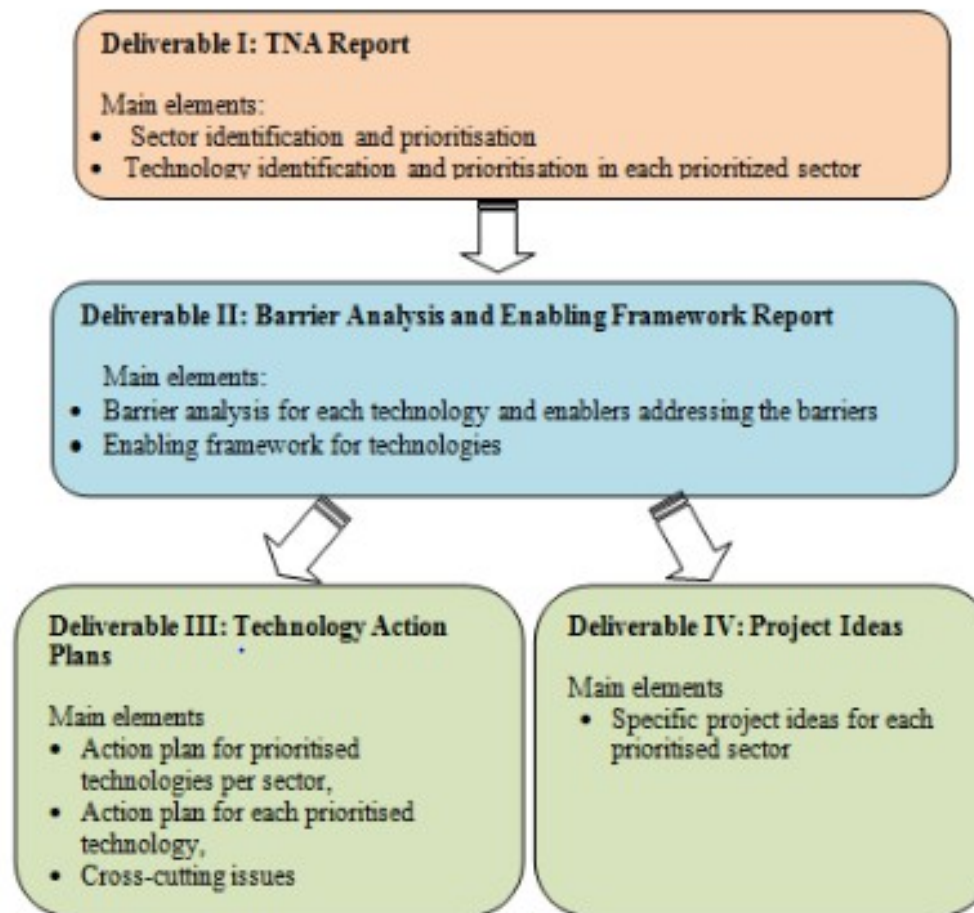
Deliverable I: TNA Report

Main elements:
- Sector identification and prioritisation
- Technology identification and prioritisation in each prioritized sector

Deliverable II: Barrier Analysis and Enabling Framework Report

Main elements:
- Barrier analysis for each technology and enablers addressing the barriers
- Enabling framework for technologies

Deliverable III: Technology Action Plans

Main elements
- Action plan for prioritised technologies per sector,
- Action plan for each prioritised technology,
- Cross-cutting issues

Deliverable IV: Project Ideas

Main elements
- Specific project ideas for each prioritised sector